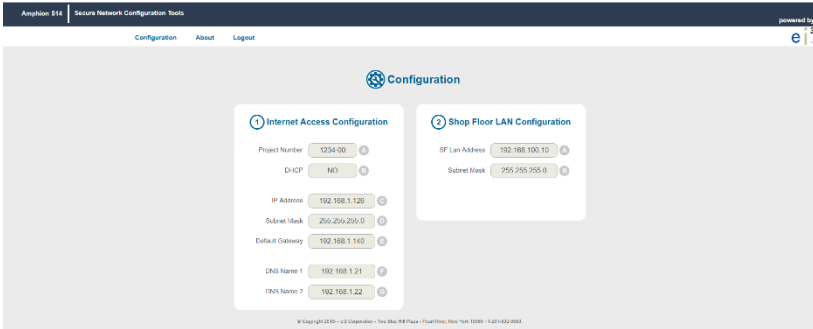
Amphion 514 | Secure Network Configuration Tools

powered by

Configuration About Logout

Configuration

1 Internet Access Configuration

Project Number 1234-00 A

DHCP NO B

IP Address 192.168.1.126 C

Subnet Mask 255.255.255.0 D

Default Gateway 192.168.1.140 E

DNS Name 1 192.168.1.21 F

DNS Name 2 192.168.1.22 G

2 Shop Floor LAN Configuration

SF Lan Address 192.168.100.10 A

Subnet Mask 255.255.255.0 B

© Copyright 2015 – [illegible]